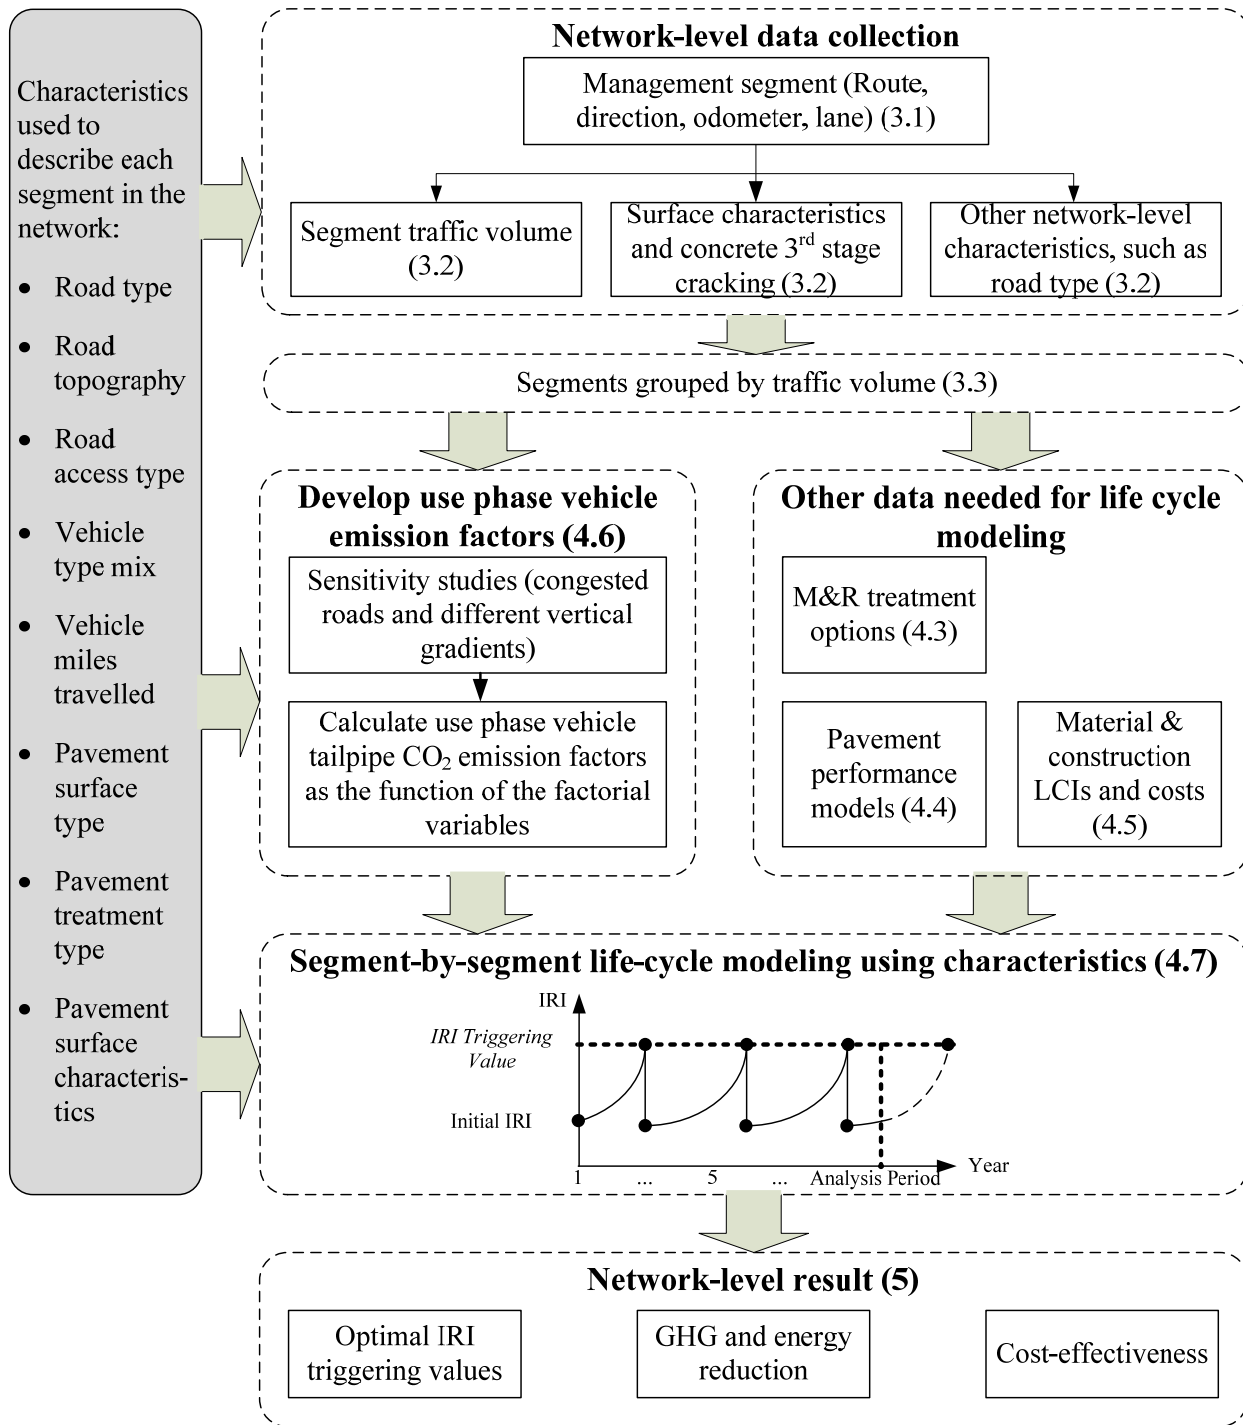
Characteristics used to describe each segment in the network:

- Road type
- Road topography
- Road access type
- Vehicle type mix
- Vehicle miles travelled
- Pavement surface type
- Pavement treatment type
- Pavement surface characteristics

Network-level data collection

Management segment (Route, direction, odometer, lane) (3.1)

Segment traffic volume (3.2)

Surface characteristics and concrete 3$^{rd}$ stage cracking (3.2)

Other network-level characteristics, such as road type (3.2)

Segments grouped by traffic volume (3.3)

Develop use phase vehicle emission factors (4.6)

Sensitivity studies (congested roads and different vertical gradients)

Calculate use phase vehicle tailpipe $CO_2$ emission factors as the function of the factorial variables

Other data needed for life cycle modeling

M&R treatment options (4.3)

Pavement performance models (4.4)

Material & construction LCIs and costs (4.5)

Segment-by-segment life-cycle modeling using characteristics (4.7)

IRI

IRI Triggering Value

Initial IRI

1 ... 5 ... Analysis Period

Year

Network-level result (5)

Optimal IRI triggering values

GHG and energy reduction

Cost-effectiveness